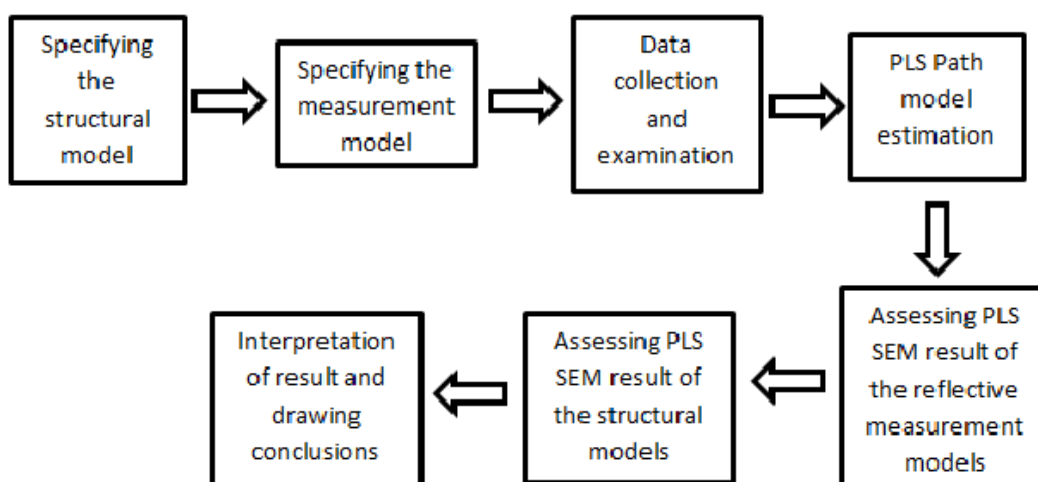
Specifying the structural model

Specifying the measurement model

Data collection and examination

PLS Path model estimation

Assessing PLS SEM result of the reflective measurement models

Assessing PLS SEM result of the structural models

Interpretation of result and drawing conclusions